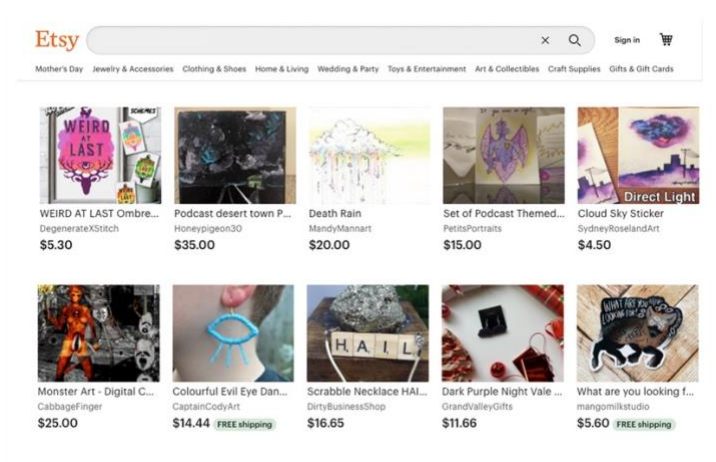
Etsy

Sign in

Mother's Day Jewelry & Accessories Clothing & Shoes Home & Living Wedding & Party Toys & Entertainment Art & Collectibles Craft Supplies Gifts & Gift Cards

WEIRD AT LAST

WEIRD AT LAST Ombre...
DegenerateXStitch
$5.30

Podcast desert town P...
Honeypigeon30
$35.00

Death Rain
MandyMannart
$20.00

Set of Podcast Themed...
PetitsPortraits
$15.00

Direct Light

Cloud Sky Sticker
SydneyRoselandArt
$4.50

Monster Art - Digital C...
CabbageFinger
$25.00

Colourful Evil Eye Dan...
CaptainCodyArt
$14.44 FREE shipping

HAIL

Scrabble Necklace HAI...
DirtyBusinessShop
$16.65

Dark Purple Night Vale ...
GrandValleyGifts
$11.66

What are you looking f...
mangomilkstudio
$5.60 FREE shipping